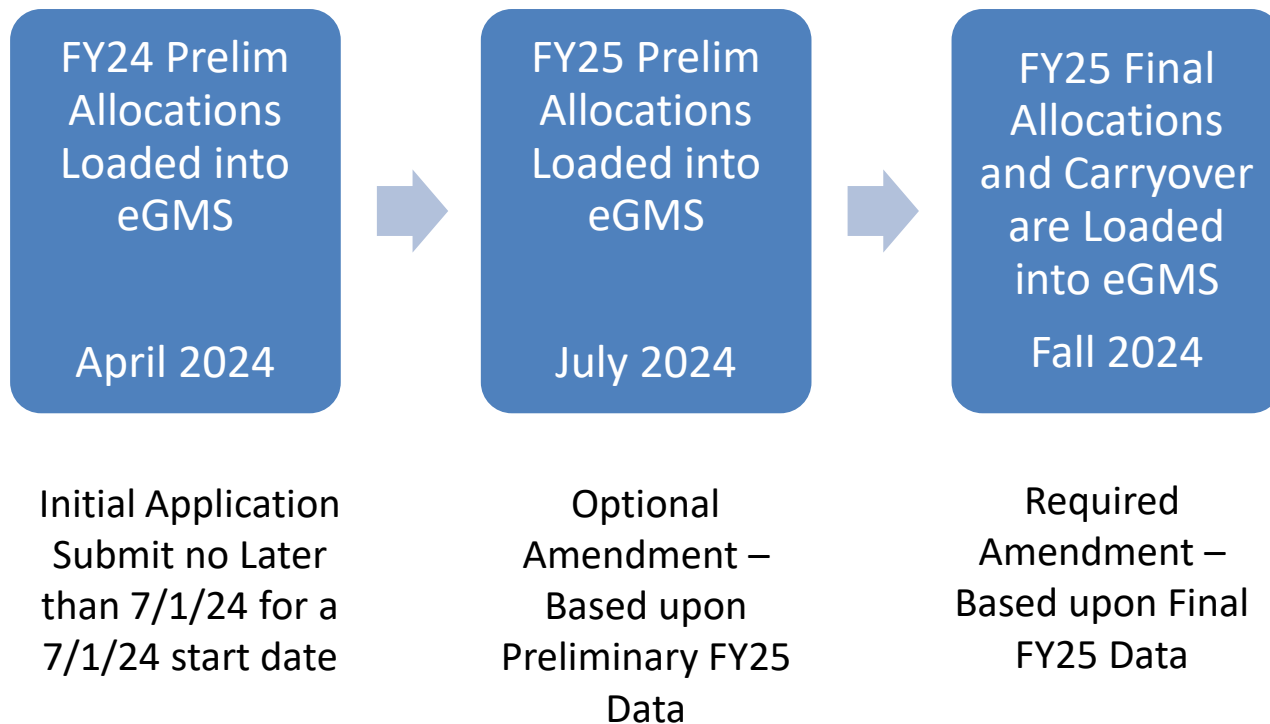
FY24 Prelim Allocations Loaded into eGMS

April 2024

FY25 Prelim Allocations Loaded into eGMS

July 2024

FY25 Final Allocations and Carryover are Loaded into eGMS

Fall 2024

Initial Application Submit no Later than 7/1/24 for a 7/1/24 start date

Optional Amendment – Based upon Preliminary FY25 Data

Required Amendment – Based upon Final FY25 Data